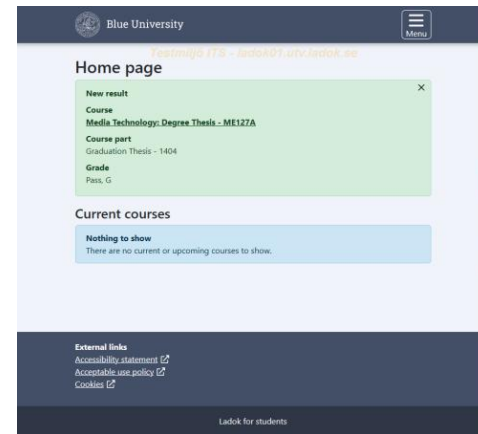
Blue University

Menu

Testmiljö ITS - ladok01.utv.ladok.se

Home page

New result

×

Course

Media Technology: Degree Thesis - ME127A

Course part

Graduation Thesis - 1404

Grade

Pass, G

Current courses

Nothing to show

There are no current or upcoming courses to show.

External links

Accessibility statement

Acceptable use policy

Cookies

Ladok for students